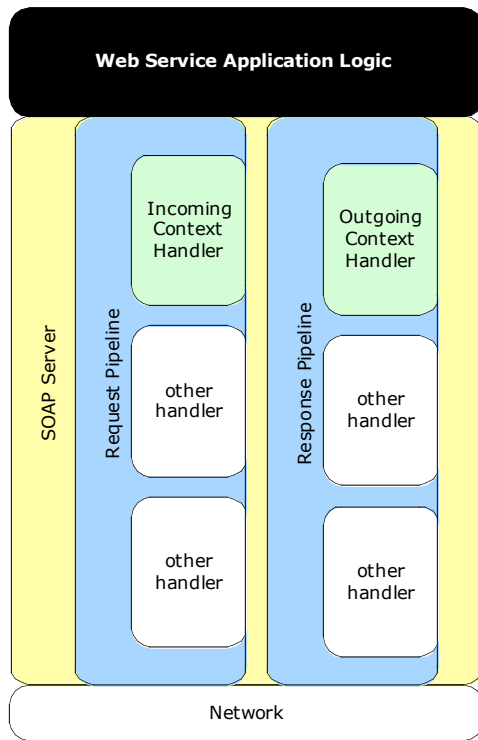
Web Service Application Logic

SOAP Server

Request Pipeline

Incoming Context Handler

other handler

other handler

Response Pipeline

Outgoing Context Handler

other handler

other handler

Network